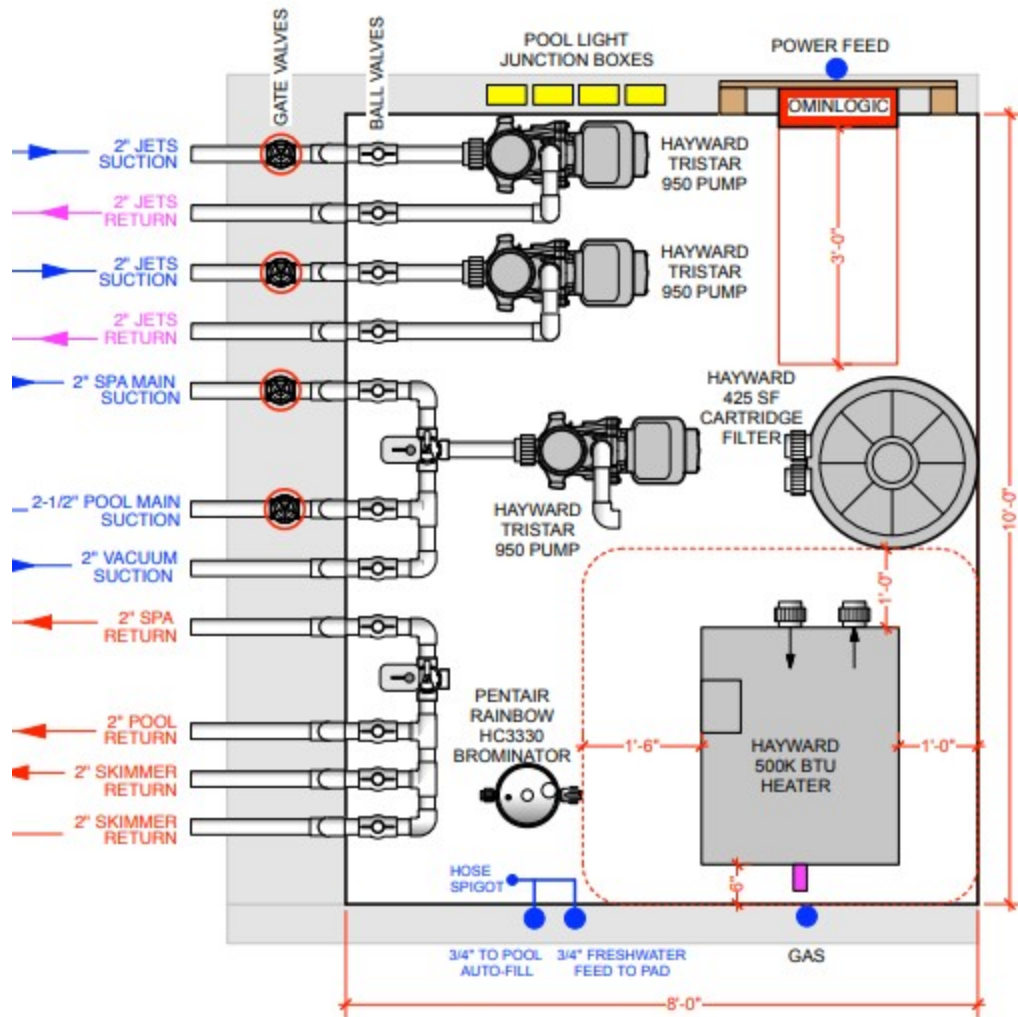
GATE VALVES

BALL VALVES

POOL LIGHT JUNCTION BOXES

POWER FEED

OMINLOGIC

2" JETS SUCTION

HAYWARD TRISTAR 950 PUMP

2" JETS RETURN

2" JETS SUCTION

HAYWARD TRISTAR 950 PUMP

3'-0"

2" JETS RETURN

2" SPA MAIN SUCTION

HAYWARD 425 SF CARTRIDGE FILTER

2-1/2" POOL MAIN SUCTION

HAYWARD TRISTAR 950 PUMP

10'-0"

2" VACUUM SUCTION

1'-0"

2" SPA RETURN

PENTAIR RAINBOW HC3330 BROMINATOR

1'-6"

HAYWARD 500K BTU HEATER

1'-0"

2" POOL RETURN

2" SKIMMER RETURN

2" SKIMMER RETURN

6"

HOSE SPIGOT

3/4" TO POOL AUTO-FILL

3/4" FRESHWATER FEED TO PAD

GAS

8'-0"